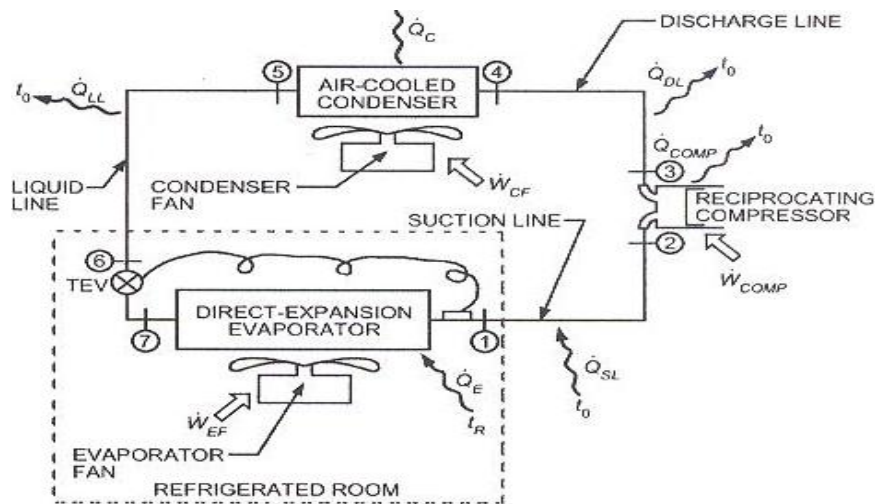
$\dot{Q}_C$

DISCHARGE LINE

$t_0$ $\dot{Q}_{LL}$

5

AIR-COOLED CONDENSER

4

$\dot{Q}_{DL}$ $t_0$

$\dot{Q}_{COMP}$ $t_0$

LIQUID LINE

CONDENSER FAN

$\dot{W}_{CF}$

3

RECIPROCATING COMPRESSOR

SUCTION LINE

2

$\dot{W}_{COMP}$

6

TEV

DIRECT-EXPANSION EVAPORATOR

7

1

$\dot{Q}_{SL}$

$t_0$

$\dot{Q}_E$

$t_R$

$\dot{W}_{EF}$

EVAPORATOR FAN

REFRIGERATED ROOM